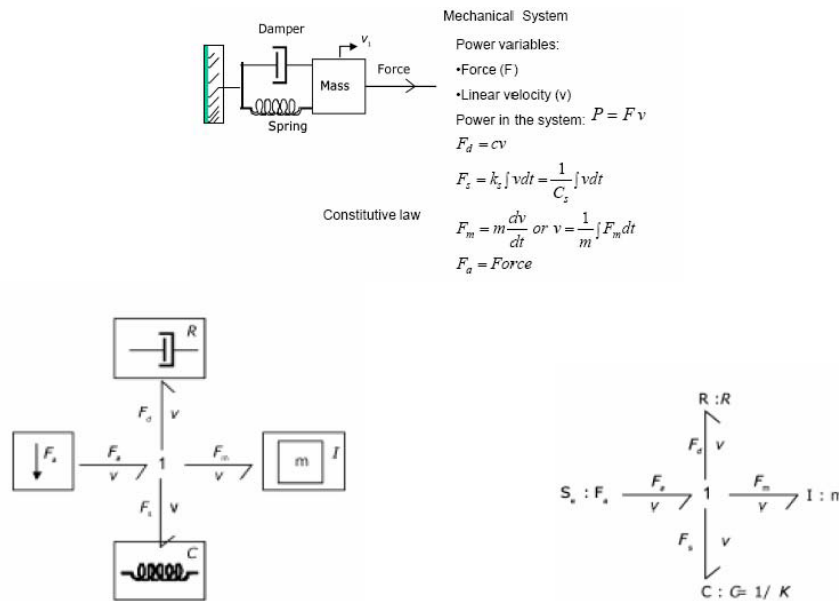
Damper

$v_1$

Mass

Force

Spring

Mechanical System

Power variables:

•Force (F)

•Linear velocity (v)

Power in the system: $P = F v$

$F_d = cv$

$F_s = k_s \int v dt = \frac{1}{C_s} \int v dt$

Constitutive law

$F_m = m\frac{dv}{dt}$ or $v = \frac{1}{m} \int F_m dt$

$F_a = Force$

R

$F_d$ v

$F_a$

$F_a$

v

1

$F_m$

v

m

$I$

$F_s$ v

C

R : $R$

$F_d$ v

$S_e : F_a$

$F_a$

v

1

$F_m$

v

I : m

$F_s$

v

C : $C$= 1/ $K$